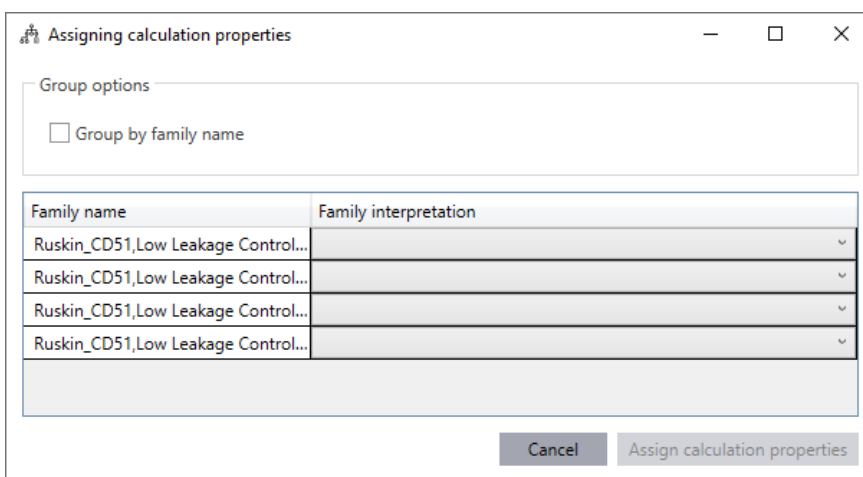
Assigning calculation properties

Group options

Group by family name

| Family name | Family interpretation |
|---|---|
| Ruskin_CD51,Low Leakage Control... | |
| Ruskin_CD51,Low Leakage Control... | |
| Ruskin_CD51,Low Leakage Control... | |
| Ruskin_CD51,Low Leakage Control... | |

Cancel

Assign calculation properties